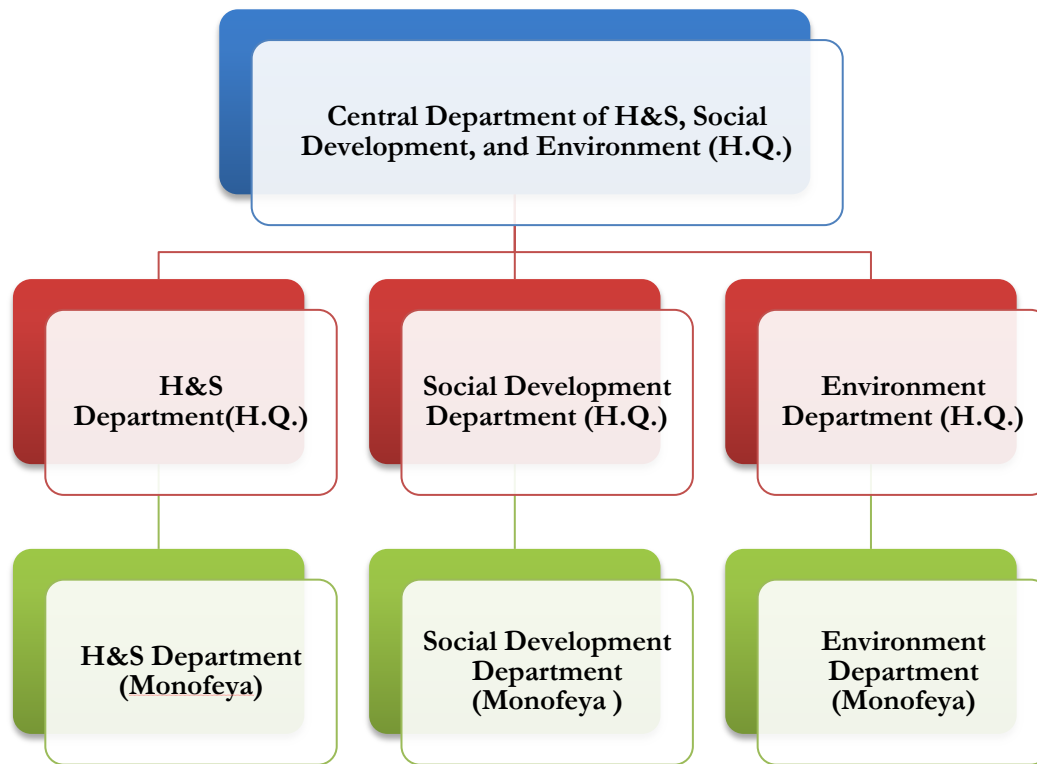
Central Department of H&S, Social Development, and Environment (H.Q.)

H&S Department(H.Q.)

Social Development Department (H.Q.)

Environment Department (H.Q.)

H&S Department (Monofeya)

Social Development Department (Monofeya )

Environment Department (Monofeya)